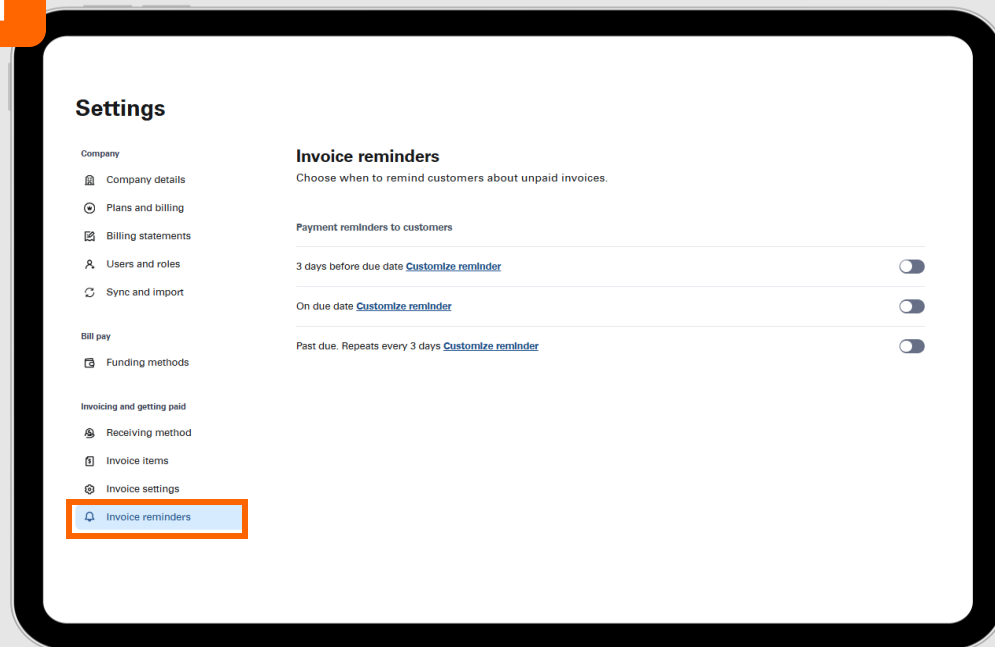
Settings

Company

Company details

Plans and billing

Billing statements

Users and roles

Sync and import

Bill pay

Funding methods

Invoicing and getting paid

Receiving method

Invoice items

Invoice settings

Invoice reminders

Invoice reminders

Choose when to remind customers about unpaid invoices.

Payment reminders to customers

3 days before due date Customize reminder

On due date Customize reminder

Past due. Repeats every 3 days Customize reminder